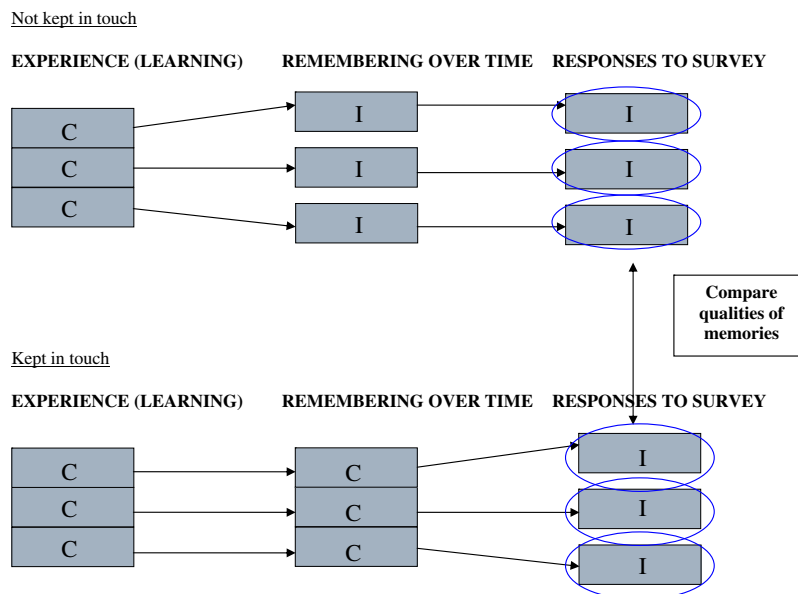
Not kept in touch

EXPERIENCE (LEARNING) REMEMBERING OVER TIME RESPONSES TO SURVEY

C
C
C

I
I
I

I
I
I

Compare qualities of memories

Kept in touch

EXPERIENCE (LEARNING) REMEMBERING OVER TIME RESPONSES TO SURVEY

C
C
C

C
C
C

I
I
I